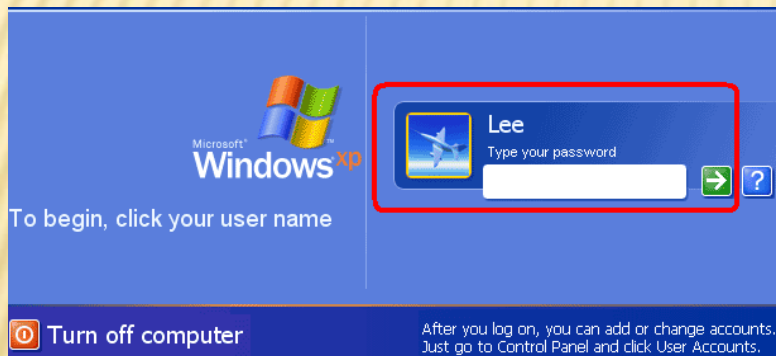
Microsoft® Windows xp

To begin, click your user name

Lee
Type your password

?

Turn off computer

After you log on, you can add or change accounts.
Just go to Control Panel and click User Accounts.